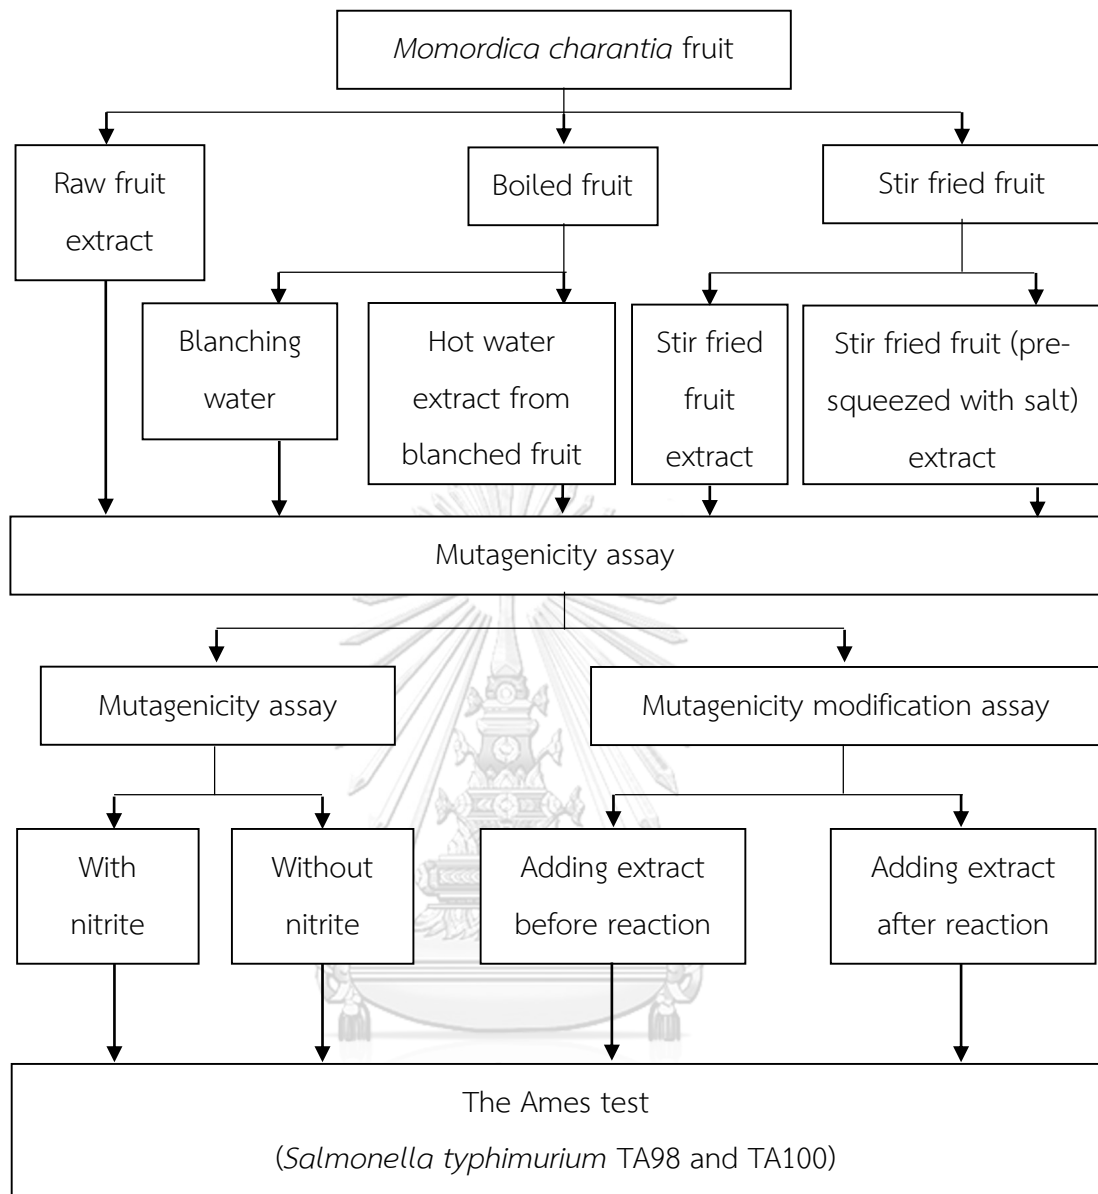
Momordica charantia fruit

Raw fruit extract

Boiled fruit

Stir fried fruit

Blanching water

Hot water extract from blanched fruit

Stir fried fruit extract

Stir fried fruit (pre-squeezed with salt) extract

Mutagenicity assay

Mutagenicity assay

Mutagenicity modification assay

With nitrite

Without nitrite

Adding extract before reaction

Adding extract after reaction

The Ames test

(Salmonella typhimurium TA98 and TA100)